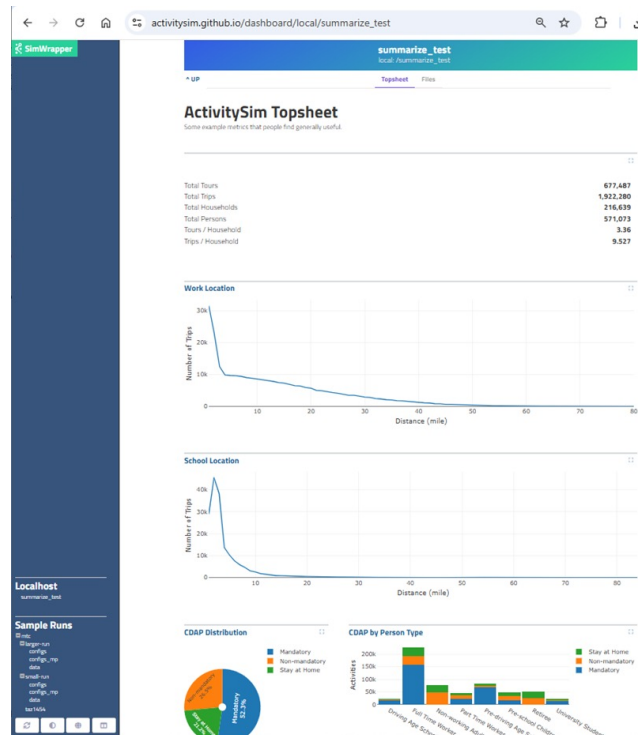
activitysim.github.io/dashboard/local/summarize_test

SimWrapper

summarize_test
local: /summarize_test

^ UP

Topsheet Files

ActivitySim Topsheet
Some example metrics that people find generally useful

| | |
|---|---|
| Total Tours | 677,487 |
| Total Trips | 1,922,280 |
| Total Households | 216,639 |
| Total Persons | 571,073 |
| Tours / Household | 3.36 |
| Trips / Household | 9.527 |

Work Location

Number of Trips
30k
20k
10k
0
10 20 30 40 50 60 70 80
Distance (mile)

School Location

Number of Trips
40k
30k
20k
10k
0
10 20 30 40 50 60 70 80
Distance (mile)

CDAP Distribution

Mandatory
Non-mandatory
Stay at Home

Mandatory 52.3%

CDAP by Person Type

Activities
200k
150k
100k
50k
0

Stay at Home
Non-mandatory
Mandatory

Driving Age Schoo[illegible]
Full Time Worker
Non-working Adu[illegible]
Part Time Worker
Pre-driving Age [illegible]
Pre-school Childr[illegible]
Retiree
University Studen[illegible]

Localhost
summarize_test

Sample Runs
mtc
larger-run
configs
configs_mp
data
small-run
configs
configs_mp
data
tex1454